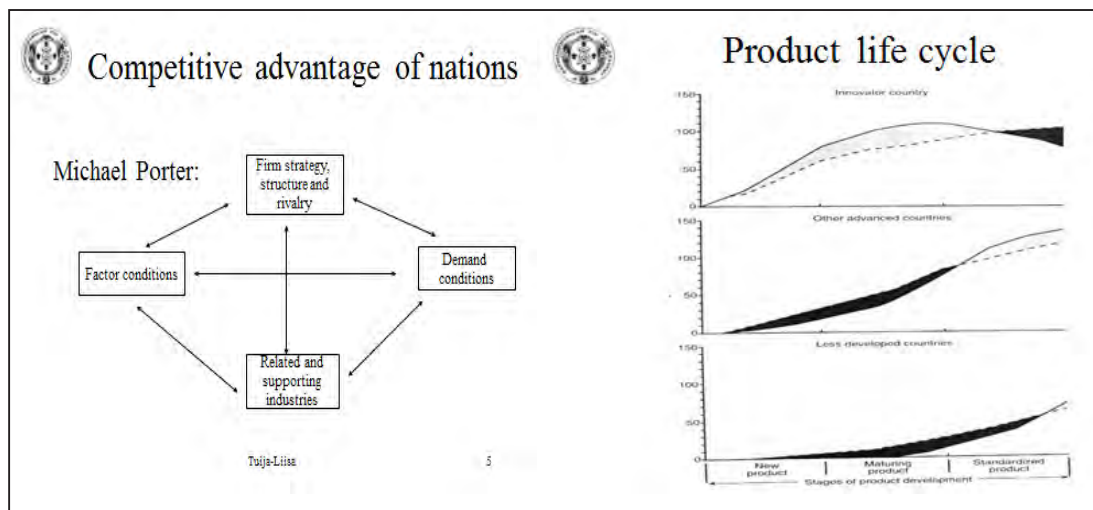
Competitive advantage of nations

Michael Porter:

Firm strategy, structure and rivalry

Factor conditions

Demand conditions

Related and supporting industries

Tuija-Liisa

5

Product life cycle

Innovator country

150
100
50
0

Other advanced countries

150
100
50
0

Less developed countries

150
100
50
0

New product

Maturing product

Standardized product

Stages of product development